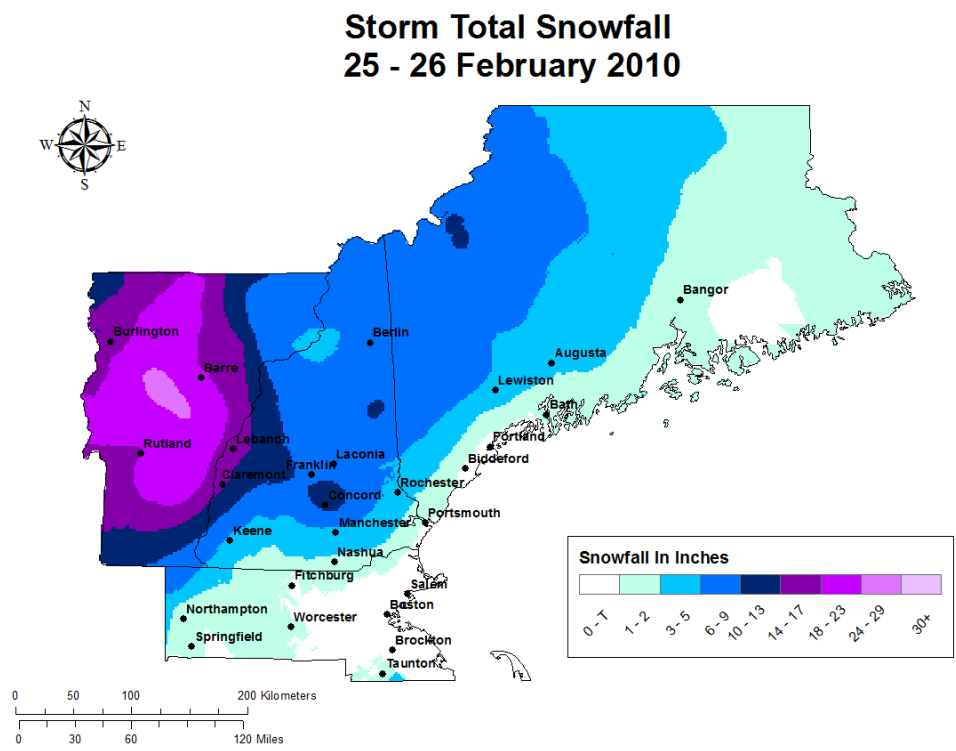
Storm Total Snowfall
25 - 26 February 2010

N
W
E
S

Burlington
Barre
Rutland
Lebanon
Claremont
Keene
Berlin
Laconia
Franklin
Concord
Manchester
Nashua
Rochester
Portsmouth
Bangor
Augusta
Lewiston
Bath
Portland
Biddeford
Fitchburg
Northampton
Worcester
Springfield
Salem
Boston
Brockton
Taunton

Snowfall In Inches
0 - T
1 - 2
3 - 5
6 - 9
10 - 13
14 - 17
18 - 23
24 - 29
30+

0 50 100 200 Kilometers
0 30 60 120 Miles